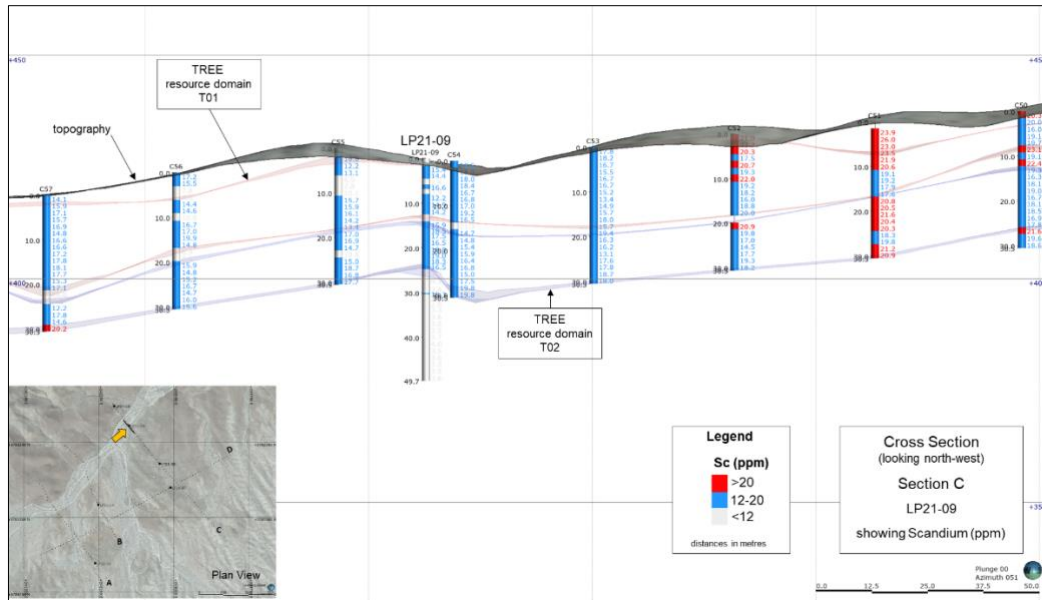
+450

+45

TREE
resource domain
T01

topography

LP21-09

C57

C56

C55

LP21-09

C54

C53

C52

C51

C50

0.0

10.0

20.0

30.0

40.0

49.7

+400

+40

TREE
resource domain
T02

+35

D

B

C

A

Plan View

Legend

Sc (ppm)

>20

12-20

<12

distances in metres

Cross Section
(looking north-west)

Section C

LP21-09

showing Scandium (ppm)

Plunge 00
Azimuth 051

0.0  12.5  25.0  37.5  50.0